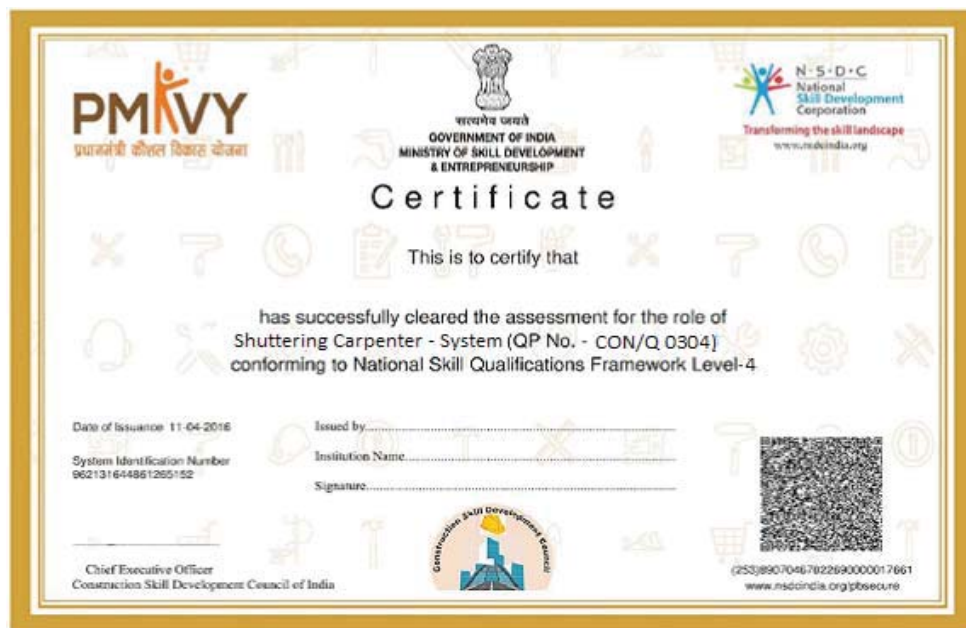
PMKVY
प्रधानमंत्री कौशल विकास योजना

सत्यमेव जयते
GOVERNMENT OF INDIA
MINISTRY OF SKILL DEVELOPMENT & ENTREPRENEURSHIP

N·S·D·C
National Skill Development Corporation
Transforming the skill landscape
www.nsdcindia.org

Certificate

This is to certify that

has successfully cleared the assessment for the role of Shuttering Carpenter - System (QP No. - CON/Q 0304) conforming to National Skill Qualifications Framework Level-4

Date of Issuance 11-04-2016

System Identification Number 962131644861265152

Issued by
Institution Name
Signature

Construction Skill Development Council

Chief Executive Officer
Construction Skill Development Council of India

(253)8907046782269000017661
www.nsdcindia.org/pbsecure